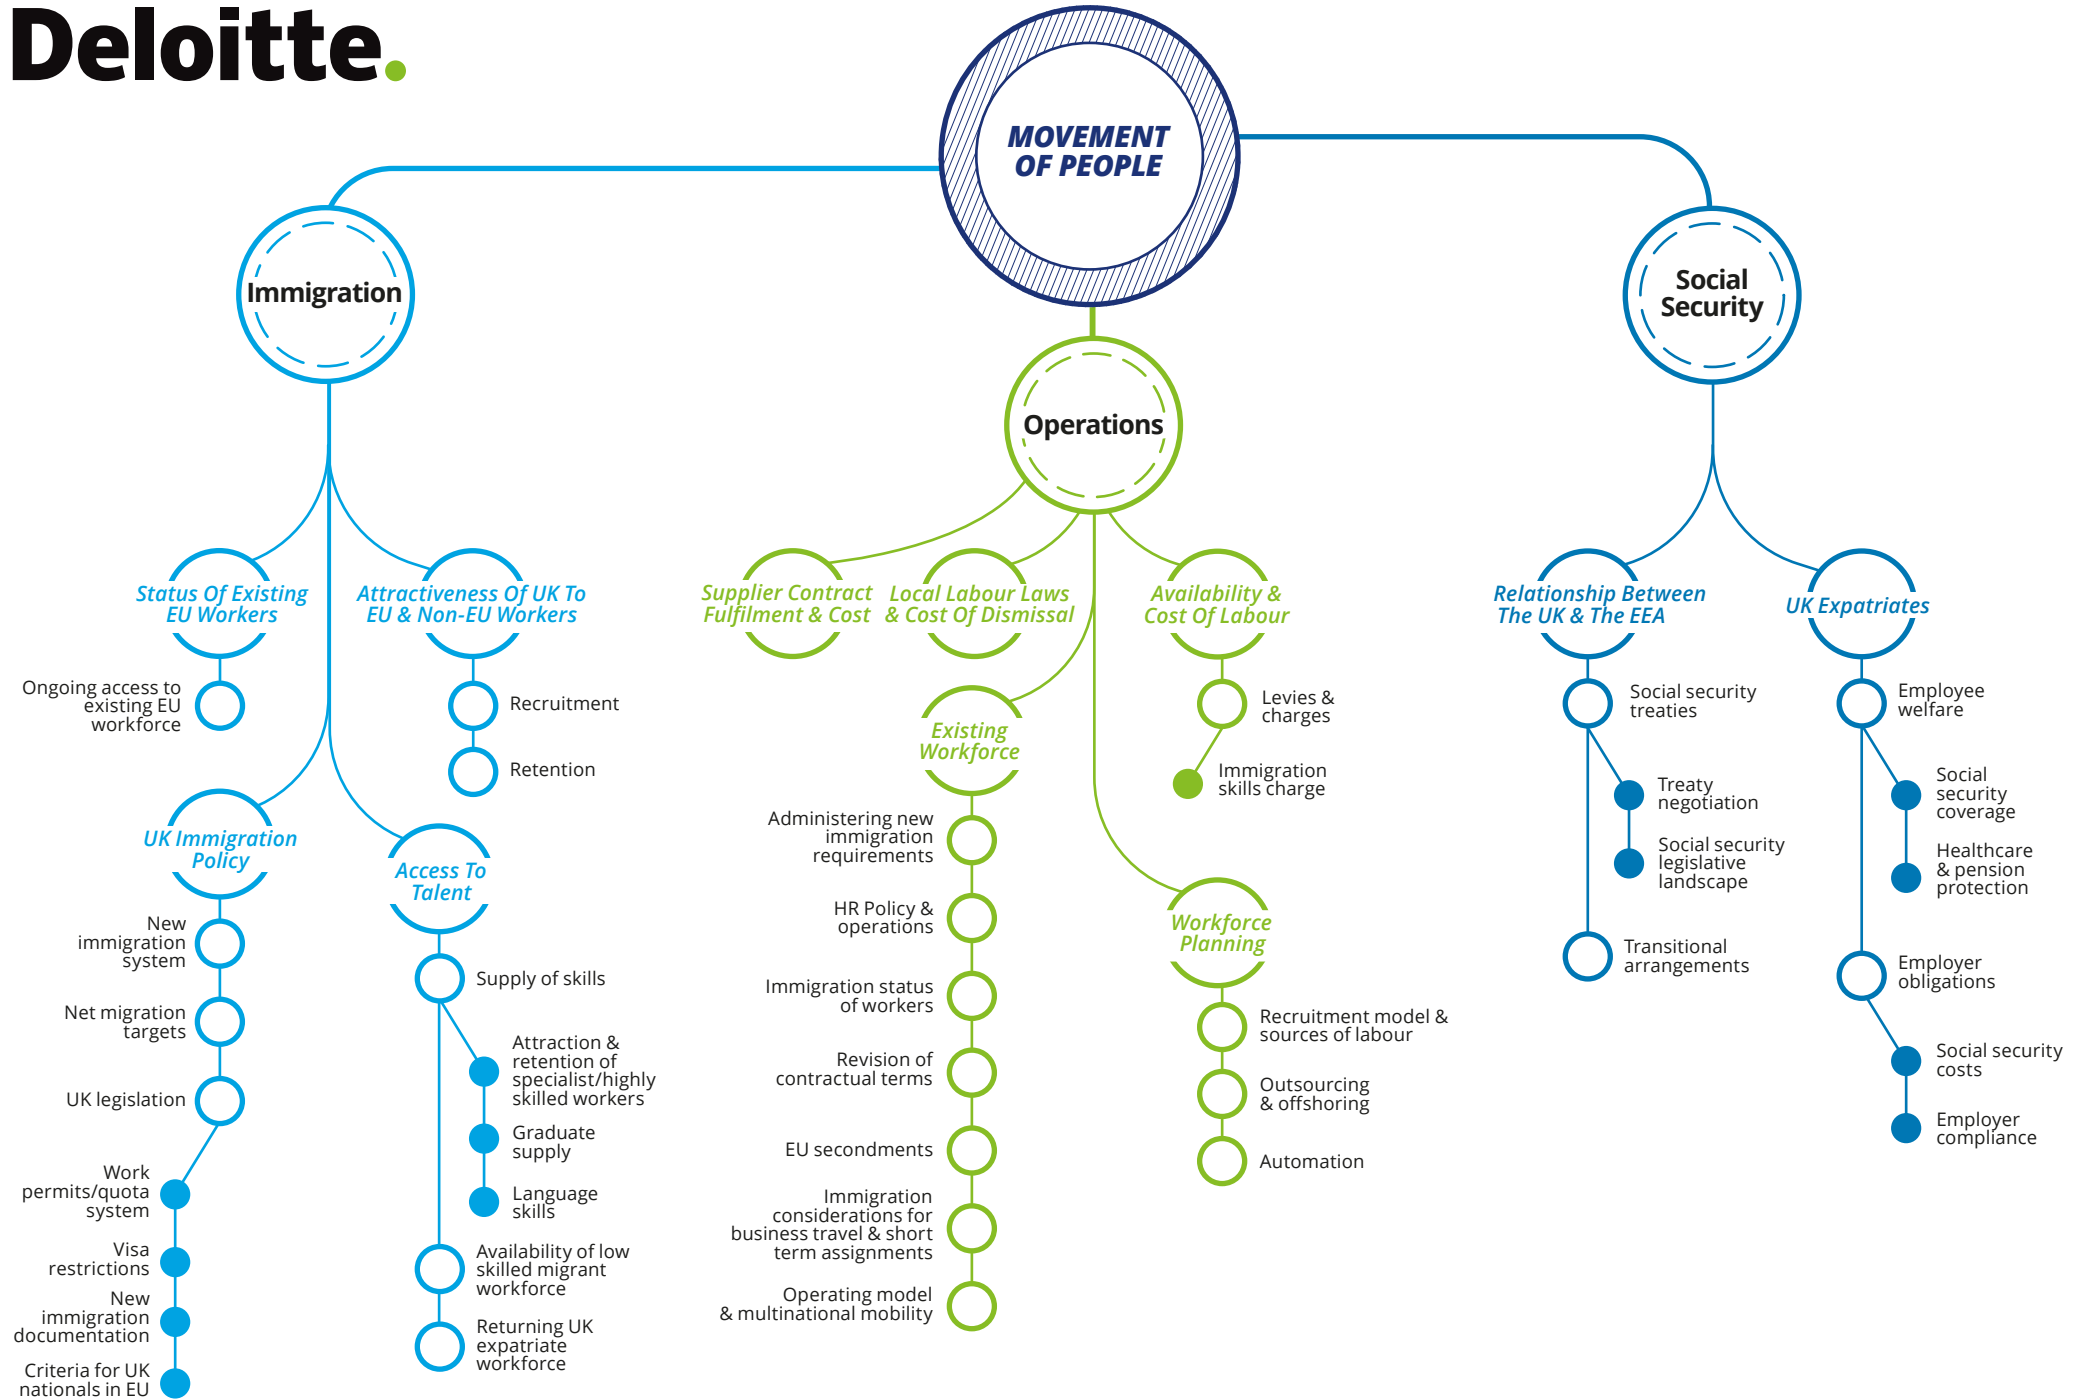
Deloitte.

MOVEMENT OF PEOPLE

Immigration

Status Of Existing EU Workers

Ongoing access to existing EU workforce

Attractiveness Of UK To EU & Non-EU Workers

Recruitment

Retention

UK Immigration Policy

New immigration system

Net migration targets

UK legislation

Work permits/quota system

Visa restrictions

New immigration documentation

Criteria for UK nationals in EU

Access To Talent

Supply of skills

Attraction & retention of specialist/highly skilled workers

Graduate supply

Language skills

Availability of low skilled migrant workforce

Returning UK expatriate workforce

Operations

Supplier Contract Fulfilment & Cost

Local Labour Laws & Cost Of Dismissal

Availability & Cost Of Labour

Levies & charges

Immigration skills charge

Existing Workforce

Administering new immigration requirements

HR Policy & operations

Immigration status of workers

Revision of contractual terms

EU secondments

Immigration considerations for business travel & short term assignments

Operating model & multinational mobility

Workforce Planning

Recruitment model & sources of labour

Outsourcing & offshoring

Automation

Social Security

Relationship Between The UK & The EEA

Social security treaties

Treaty negotiation

Social security legislative landscape

Transitional arrangements

UK Expatriates

Employee welfare

Social security coverage

Healthcare & pension protection

Employer obligations

Social security costs

Employer compliance